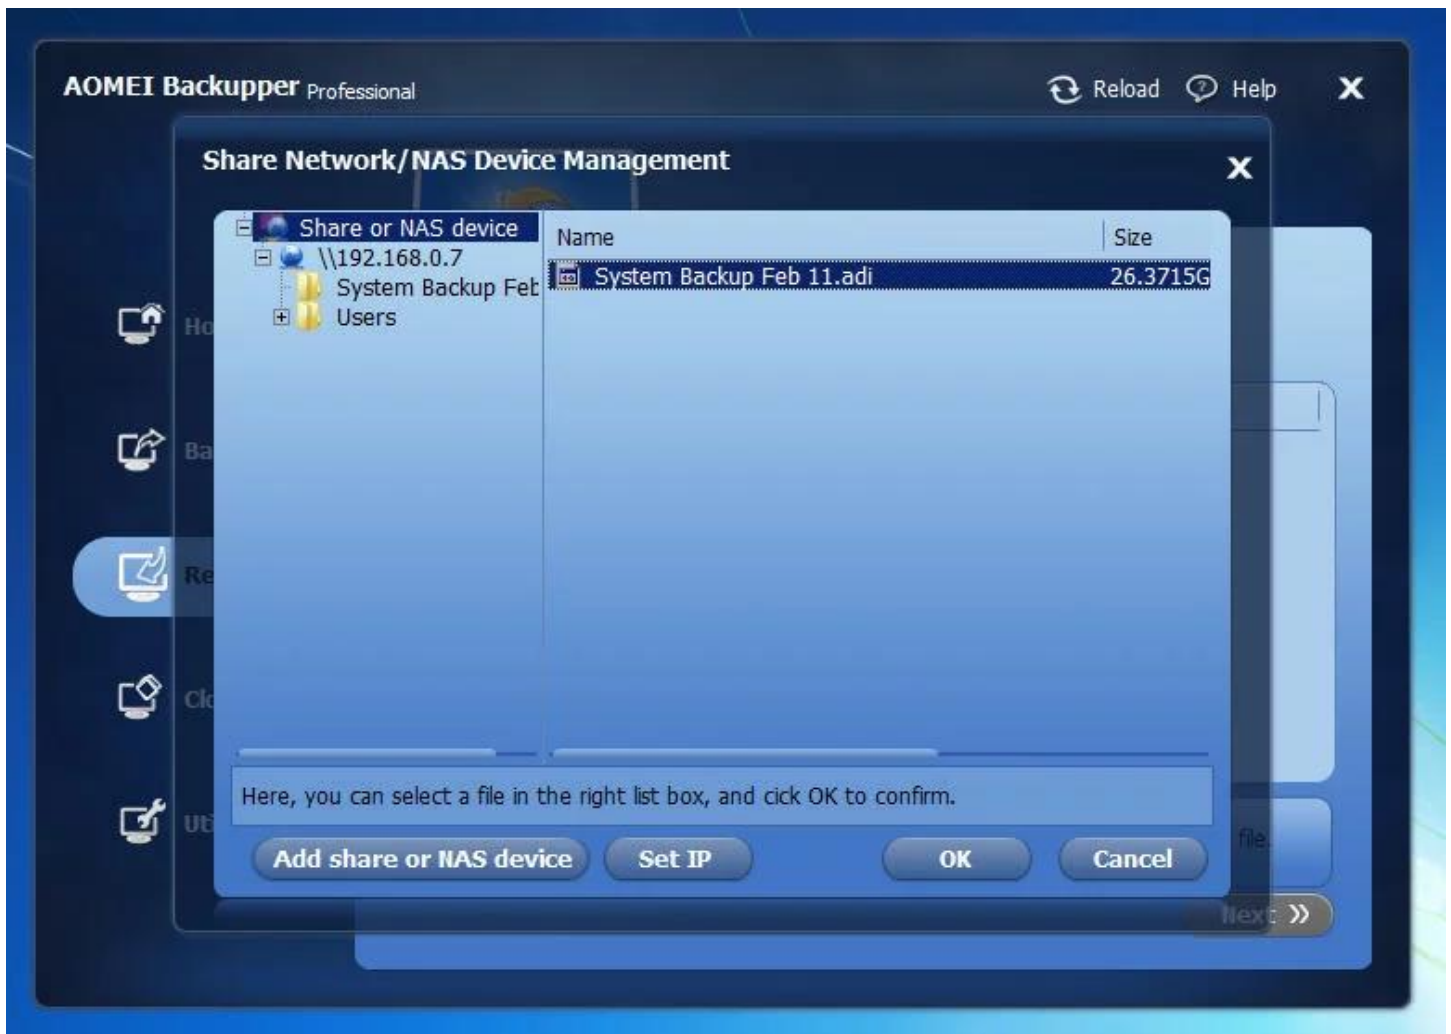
AOMEI Backupper Professional

Reload Help

Share Network/NAS Device Management

Share or NAS device
\\192.168.0.7
System Backup Fet
Users

| Name | Size |
|---|---|
| System Backup Feb 11.adi | 26.3715G |

Ho
Ba
Re
Cl
Ut

Here, you can select a file in the right list box, and cick OK to confirm.

Add share or NAS device
Set IP
OK
Cancel

file.

Next